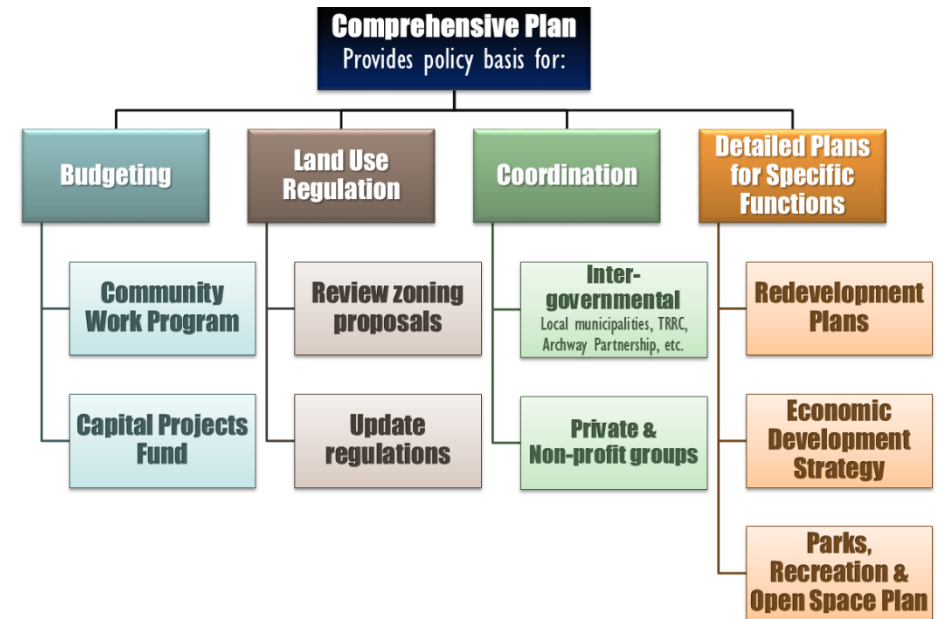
Comprehensive Plan
Provides policy basis for:

Budgeting

Community Work Program

Capital Projects Fund

Land Use Regulation

Review zoning proposals

Update regulations

Coordination

Intergovernmental
Local municipalities, TRRC, Archway Partnership, etc.

Private & Non-profit groups

Detailed Plans for Specific Functions

Redevelopment Plans

Economic Development Strategy

Parks, Recreation & Open Space Plan